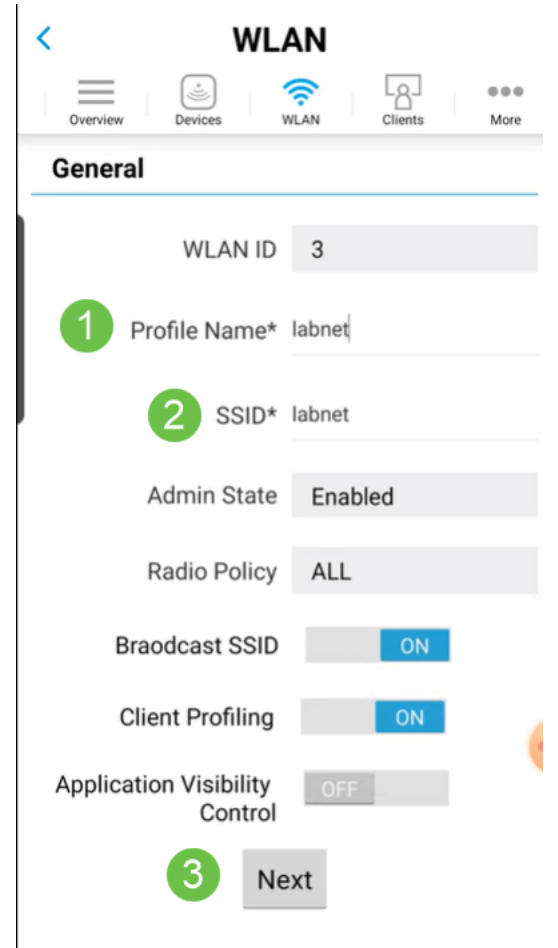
<

WLAN

Overview Devices WLAN Clients More

General

WLAN ID 3

1 Profile Name* labnet

2 SSID* labnet

Admin State Enabled

Radio Policy ALL

Braodcast SSID ON

Client Profiling ON

Application Visibility Control OFF

3 Next